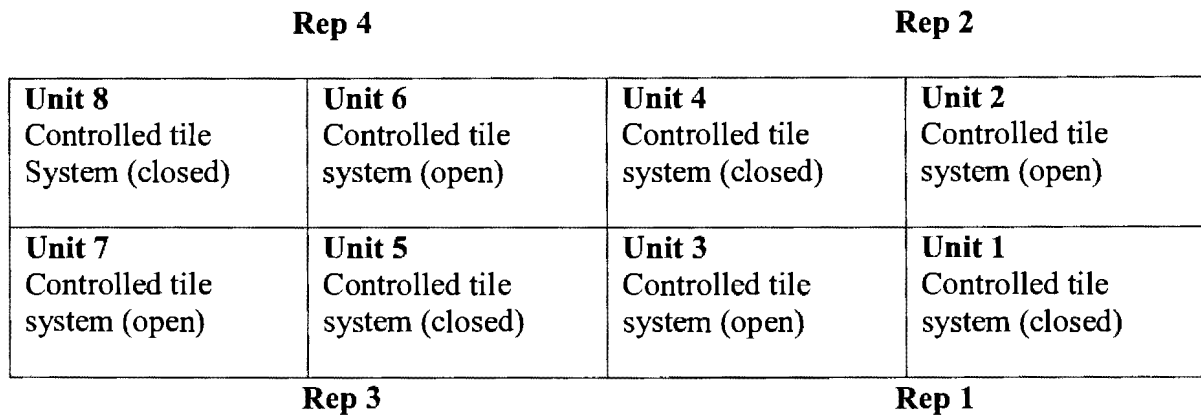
Rep 4 Rep 2

| Unit 8 Controlled tile System (closed) | Unit 6 Controlled tile system (open) | Unit 4 Controlled tile system (closed) | Unit 2 Controlled tile system (open) |
|---|---|---|---|
| Unit 7 Controlled tile system (open) | Unit 5 Controlled tile system (closed) | Unit 3 Controlled tile system (open) | Unit 1 Controlled tile system (closed) |

Rep 3 Rep 1